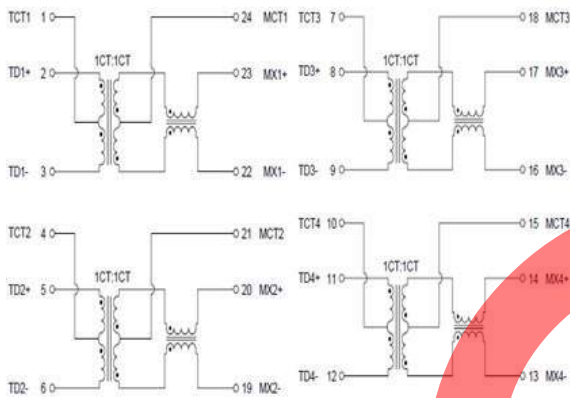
TCT1 1
TD1+ 2
TD1- 3
1CT:1CT
24 MCT1
23 MX1+
22 MX1-

TCT3 7
TD3+ 8
TD3- 9
1CT:1CT
18 MCT3
17 MX3+
16 MX3-

TCT2 4
TD2+ 5
TD2- 6
1CT:1CT
21 MCT2
20 MX2+
19 MX2-

TCT4 10
TD4+ 11
TD4- 12
1CT:1CT
15 MCT4
14 MX4+
13 MX4-